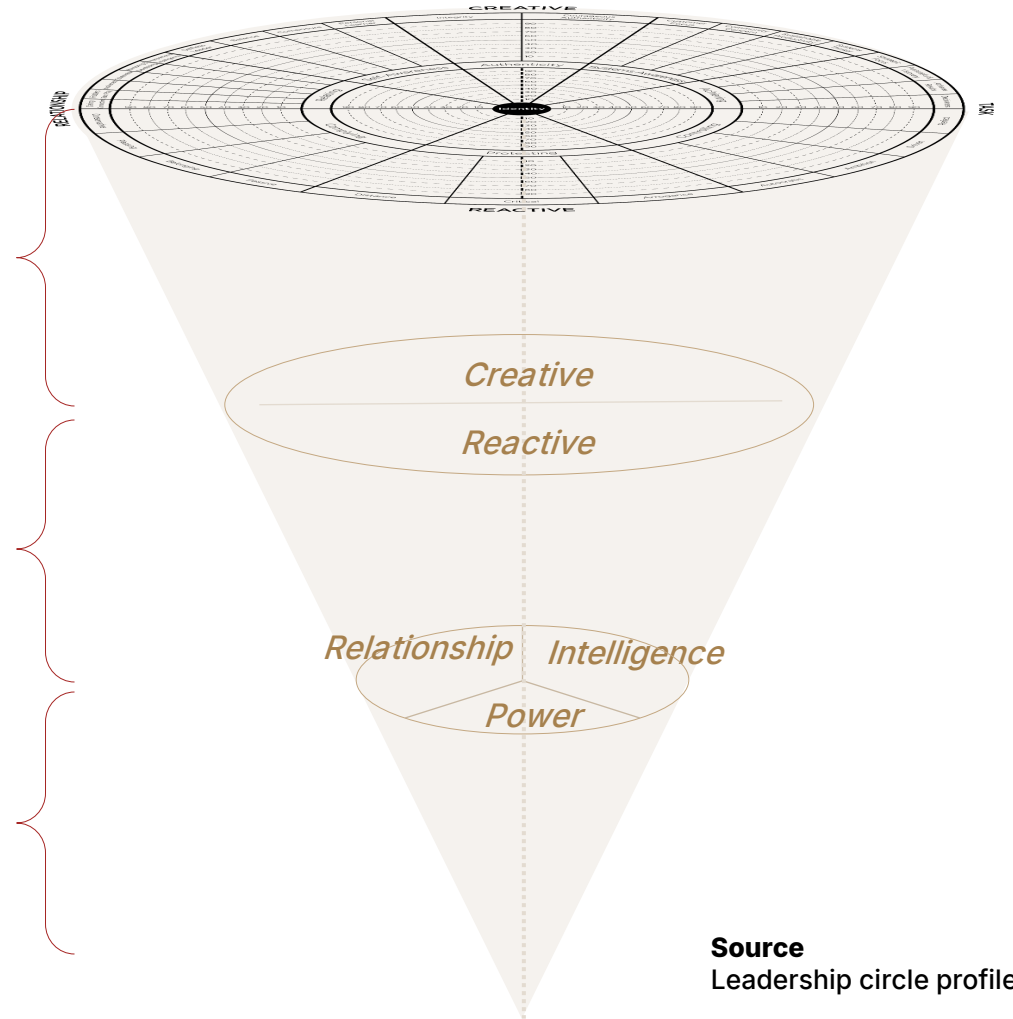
CREATIVE

RELATIONSHIP

TASK

Integrity

Authenticity

Self-Awareness

Identity

Protecting

Complying

Controlling

Critical

Arrogance

Distance

REACTIVE

Creative

Reactive

Relationship

Intelligence

Power

**Source**
Leadership circle profile